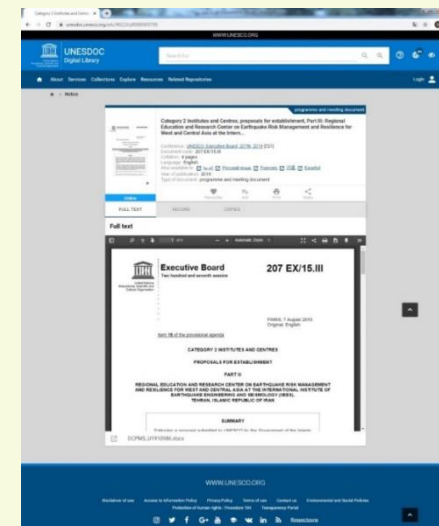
WWW.UNESCO.ORG

UNESDOC
Digital Library

About Services Collections Explore Resources Related Repositories

Login

Notice

programme and meeting document

Category 2 Institutes and Centres: proposals for establishment, Part III: Regional Education and Research Center on Earthquake Risk Management and Resilience for West and Central Asia at the Intern...

Conference: UNESCO. Executive Board, 207th, 2019 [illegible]
Document code: 207 EX/15.III
Collation: 4 pages
Language: English
Also available in: Français Русский Español
Year of publication: 2019
Type of document: programme and meeting document

FULL TEXT

Full text

Executive Board
Two hundred and seventh session

207 EX/15.III

PARIS, 7 August 2019
Original: English

Item 15 of the provisional agenda

CATEGORY 2 INSTITUTES AND CENTRES

PROPOSALS FOR ESTABLISHMENT

PART III

REGIONAL EDUCATION AND RESEARCH CENTER ON EARTHQUAKE RISK MANAGEMENT AND RESILIENCE FOR WEST AND CENTRAL ASIA AT THE INTERNATIONAL INSTITUTE OF EARTHQUAKE ENGINEERING AND SEISMOLOGY (IIEES), TEHRAN, ISLAMIC REPUBLIC OF IRAN

SUMMARY

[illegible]

WWW.UNESCO.ORG

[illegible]